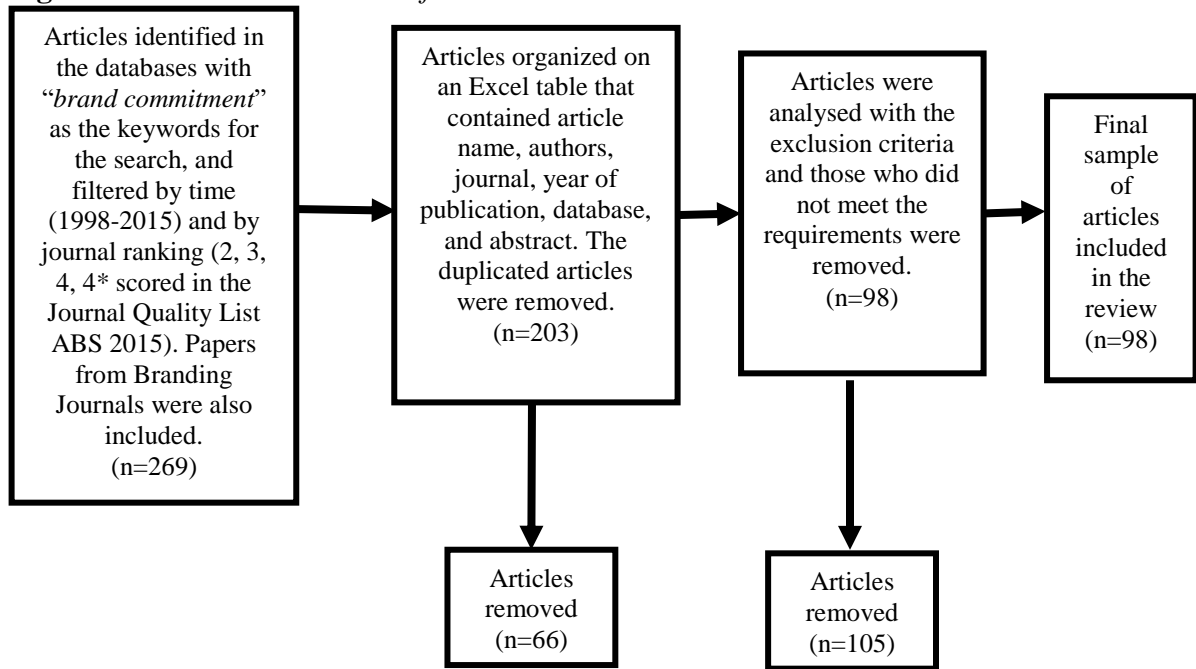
Articles identified in the databases with "brand commitment" as the keywords for the search, and filtered by time (1998-2015) and by journal ranking (2, 3, 4, 4* scored in the Journal Quality List ABS 2015). Papers from Branding Journals were also included. (n=269)

Articles organized on an Excel table that contained article name, authors, journal, year of publication, database, and abstract. The duplicated articles were removed. (n=203)

Articles removed (n=66)

Articles were analysed with the exclusion criteria and those who did not meet the requirements were removed. (n=98)

Articles removed (n=105)

Final sample of articles included in the review (n=98)